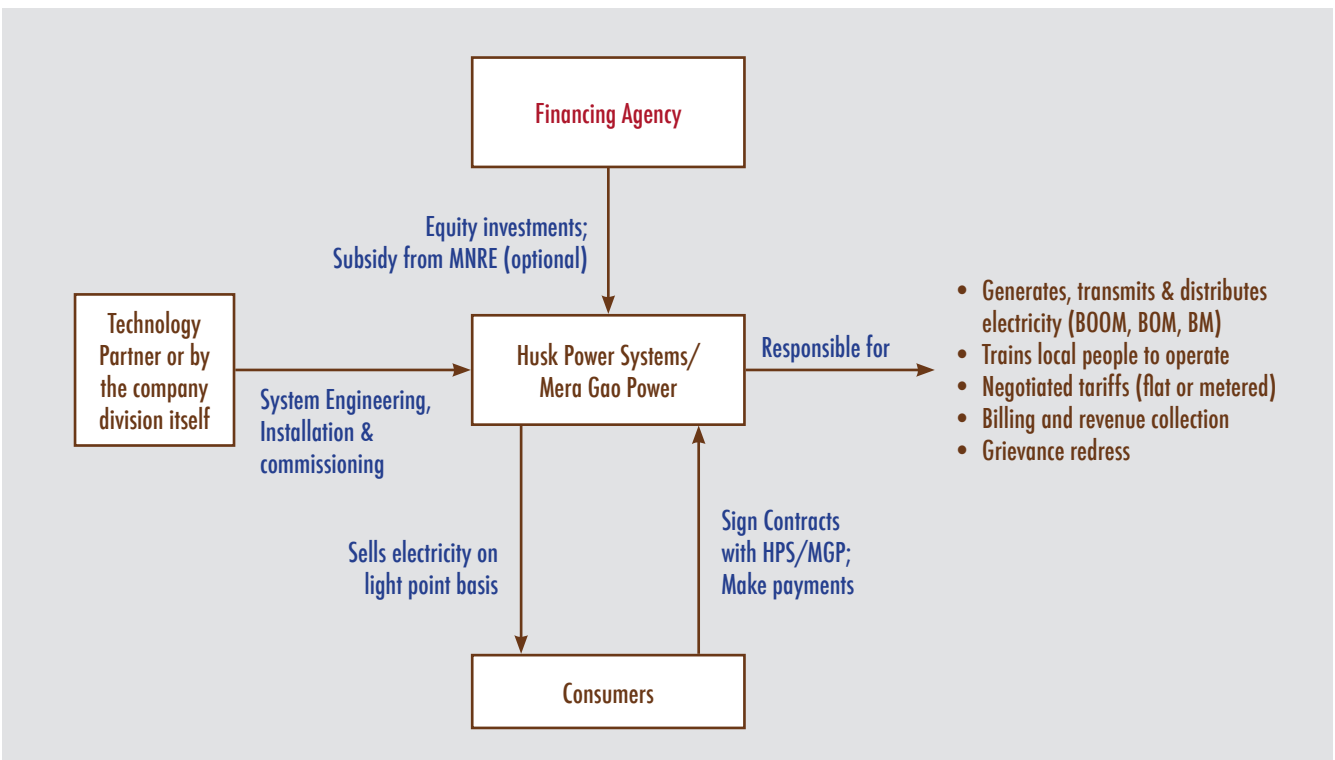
Financing Agency

Equity investments; Subsidy from MNRE (optional)

Technology Partner or by the company division itself

System Engineering, Installation & commissioning

Husk Power Systems/ Mera Gao Power

Responsible for

- Generates, transmits & distributes electricity (BOOM, BOM, BM)
- Trains local people to operate
- Negotiated tariffs (flat or metered)
- Billing and revenue collection
- Grievance redress

Sells electricity on light point basis

Sign Contracts with HPS/MGP; Make payments

Consumers